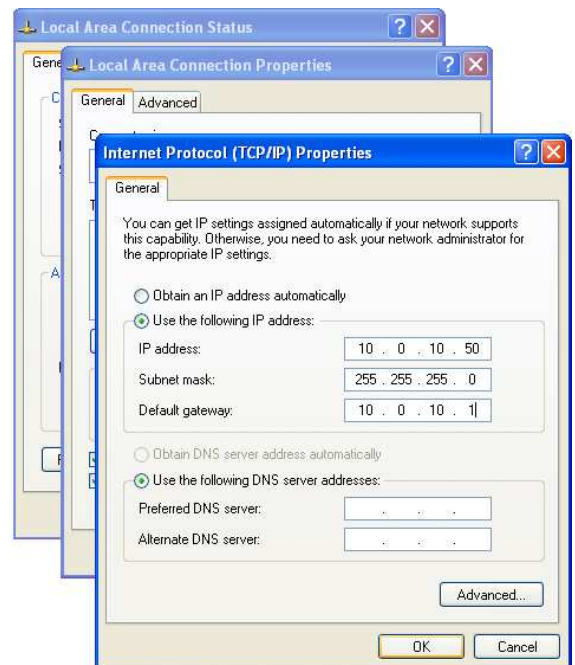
Local Area Connection Status
Gene
Local Area Connection Properties
General Advanced
Internet Protocol (TCP/IP) Properties
General

You can get IP settings assigned automatically if your network supports this capability. Otherwise, you need to ask your network administrator for the appropriate IP settings.

Obtain an IP address automatically
Use the following IP address:
IP address: 10 . 0 . 10 . 50
Subnet mask: 255 . 255 . 255 . 0
Default gateway: 10 . 0 . 10 . 1

Obtain DNS server address automatically
Use the following DNS server addresses:
Preferred DNS server: . . .
Alternate DNS server: . . .

Advanced...

OK Cancel